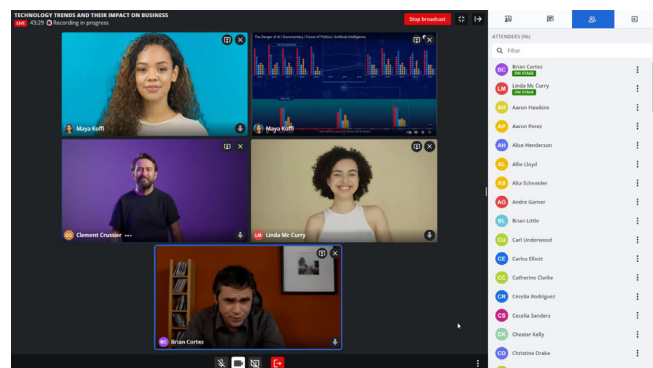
TECHNOLOGY TRENDS AND THEIR IMPACT ON BUSINESS
LIVE 43:29 Recording in progress

Stop broadcast

The Danger of AI | Documentary | Future of Politics | Artificial Intelligence

Maya Koffi
Maya Koffi
Clement Cruzier
Linda Mc Curry
Brian Cortez

ATTENDEES (96)

Filter

BC Brian Cortez ON STAGE
LM Linda Mc Curry ON STAGE
AH Aaron Hawkins
AP Aaron Perez
AH Alice Henderson
AL Allie Lloyd
AS Alta Schneider
AG Andre Garner
BL Brian Little
CU Carl Underwood
CE Carlos Elliott
CC Catherine Clarke
CR Cecelia Rodriguez
CS Cecelia Sanders
CK Chester Kelly
CD Christine Drake